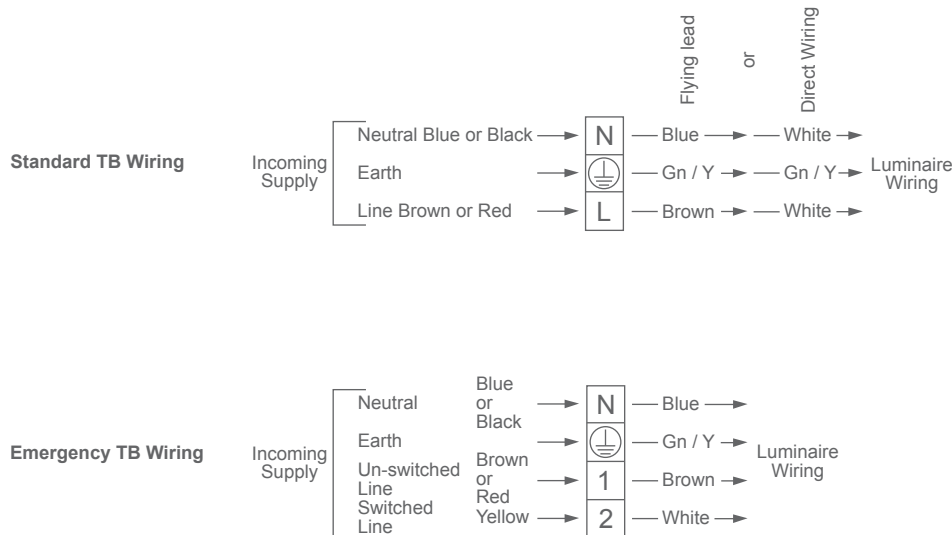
Flying lead

or

Direct Wiring

Standard TB Wiring

Incoming Supply

Neutral Blue or Black → N — Blue → — White →

Earth → ⏚ — Gn / Y → — Gn / Y →

Line Brown or Red → L — Brown → — White →

Luminaire Wiring

Emergency TB Wiring

Incoming Supply

Neutral — Blue or Black → N — Blue →

Earth → ⏚ — Gn / Y →

Un-switched Line — Brown or Red → 1 — Brown →

Switched Line — Yellow → 2 — White →

Luminaire Wiring